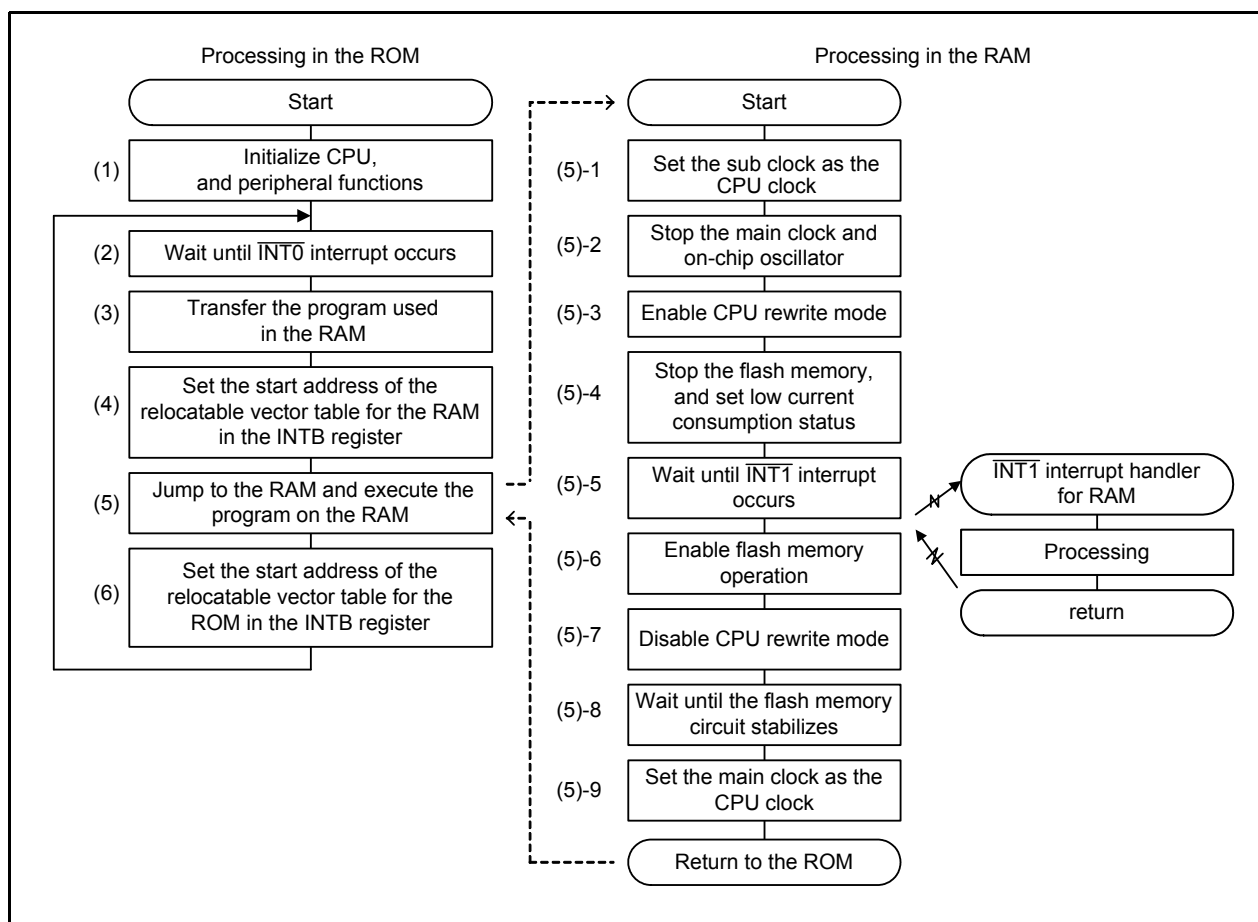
Processing in the ROM

Start

(1) Initialize CPU, and peripheral functions

(2) Wait until $\overline{INT0}$ interrupt occurs

(3) Transfer the program used in the RAM

(4) Set the start address of the relocatable vector table for the RAM in the INTB register

(5) Jump to the RAM and execute the program on the RAM

(6) Set the start address of the relocatable vector table for the ROM in the INTB register

Processing in the RAM

Start

(5)-1 Set the sub clock as the CPU clock

(5)-2 Stop the main clock and on-chip oscillator

(5)-3 Enable CPU rewrite mode

(5)-4 Stop the flash memory, and set low current consumption status

(5)-5 Wait until $\overline{INT1}$ interrupt occurs

(5)-6 Enable flash memory operation

(5)-7 Disable CPU rewrite mode

(5)-8 Wait until the flash memory circuit stabilizes

(5)-9 Set the main clock as the CPU clock

Return to the ROM

$\overline{INT1}$ interrupt handler for RAM

Processing

return